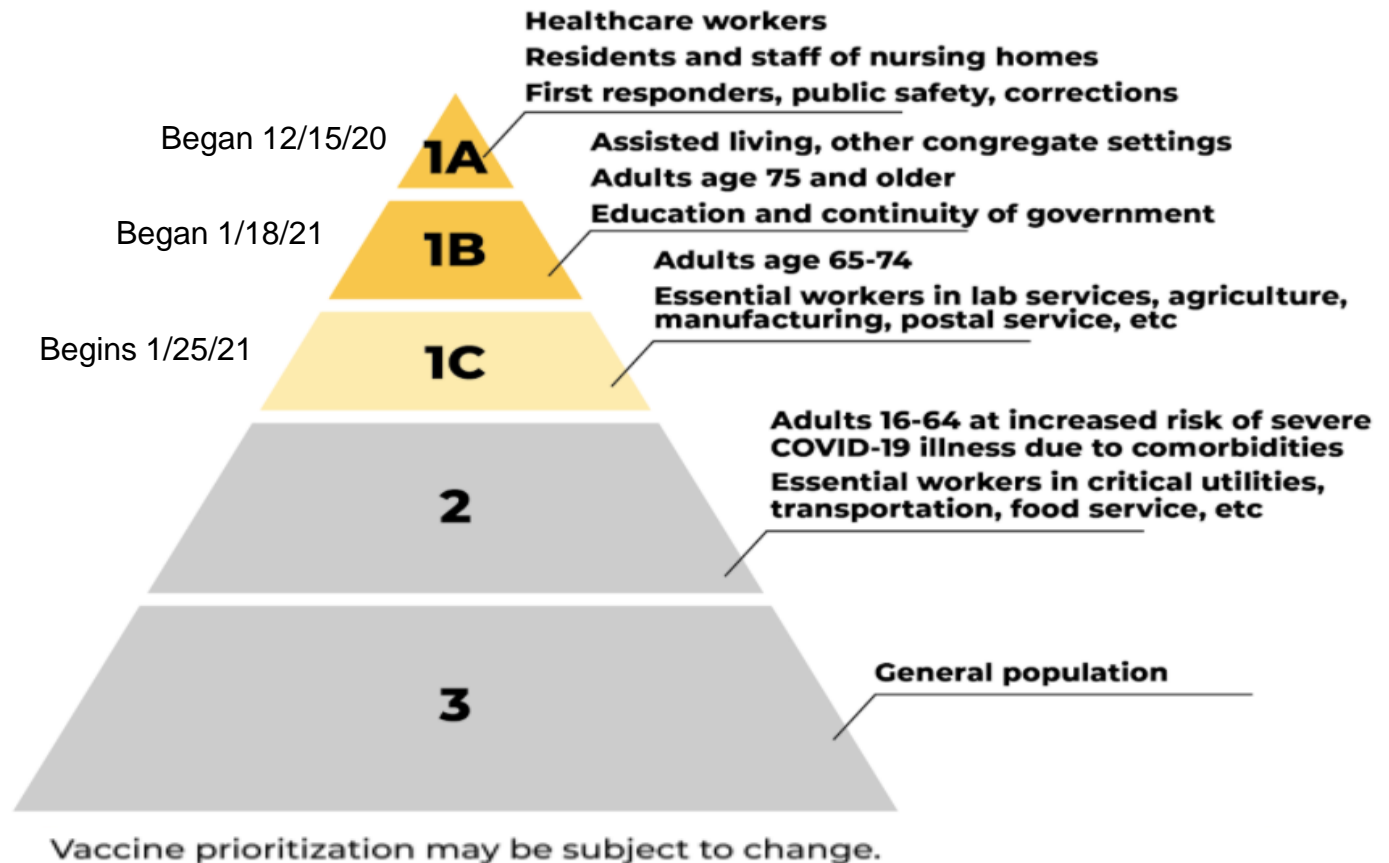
Healthcare workers
Residents and staff of nursing homes
First responders, public safety, corrections

Began 12/15/20
1A

Assisted living, other congregate settings
Adults age 75 and older
Education and continuity of government

Began 1/18/21
1B

Adults age 65-74
Essential workers in lab services, agriculture, manufacturing, postal service, etc

Begins 1/25/21
1C

Adults 16-64 at increased risk of severe COVID-19 illness due to comorbidities
Essential workers in critical utilities, transportation, food service, etc

2

General population

3

Vaccine prioritization may be subject to change.